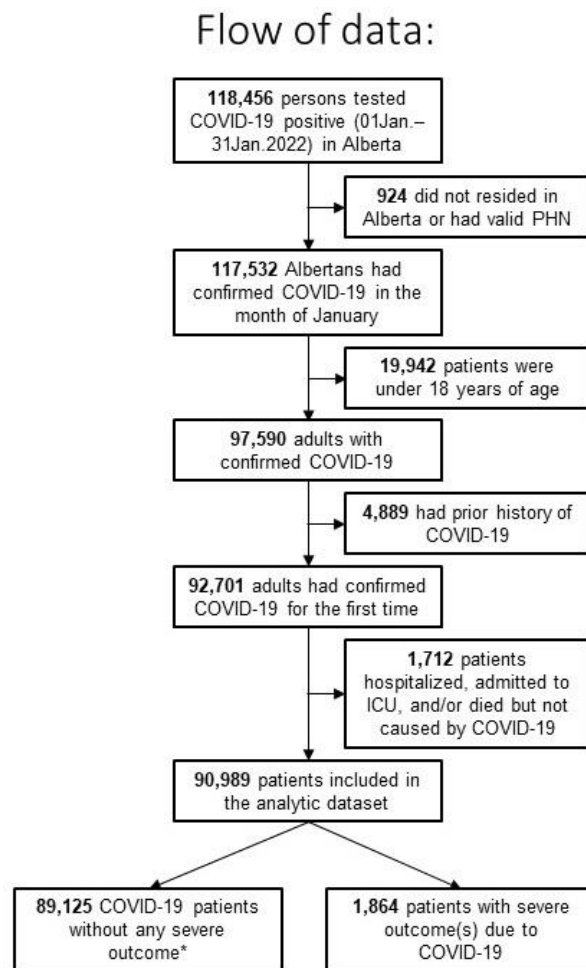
Flow of data:

**118,456** persons tested COVID-19 positive (01Jan.–31Jan.2022) in Alberta

**924** did not resided in Alberta or had valid PHN

**117,532** Albertans had confirmed COVID-19 in the month of January

**19,942** patients were under 18 years of age

**97,590** adults with confirmed COVID-19

**4,889** had prior history of COVID-19

**92,701** adults had confirmed COVID-19 for the first time

**1,712** patients hospitalized, admitted to ICU, and/or died but not caused by COVID-19

**90,989** patients included in the analytic dataset

**89,125** COVID-19 patients without any severe outcome*

**1,864** patients with severe outcome(s) due to COVID-19